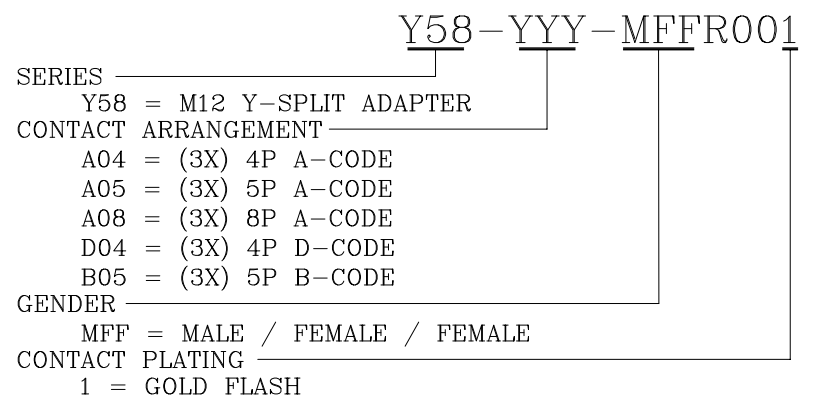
Y58–YYY–MFFR001

SERIES
Y58 = M12 Y–SPLIT ADAPTER
CONTACT ARRANGEMENT
A04 = (3X) 4P A–CODE
A05 = (3X) 5P A–CODE
A08 = (3X) 8P A–CODE
D04 = (3X) 4P D–CODE
B05 = (3X) 5P B–CODE
GENDER
MFF = MALE / FEMALE / FEMALE
CONTACT PLATING
1 = GOLD FLASH